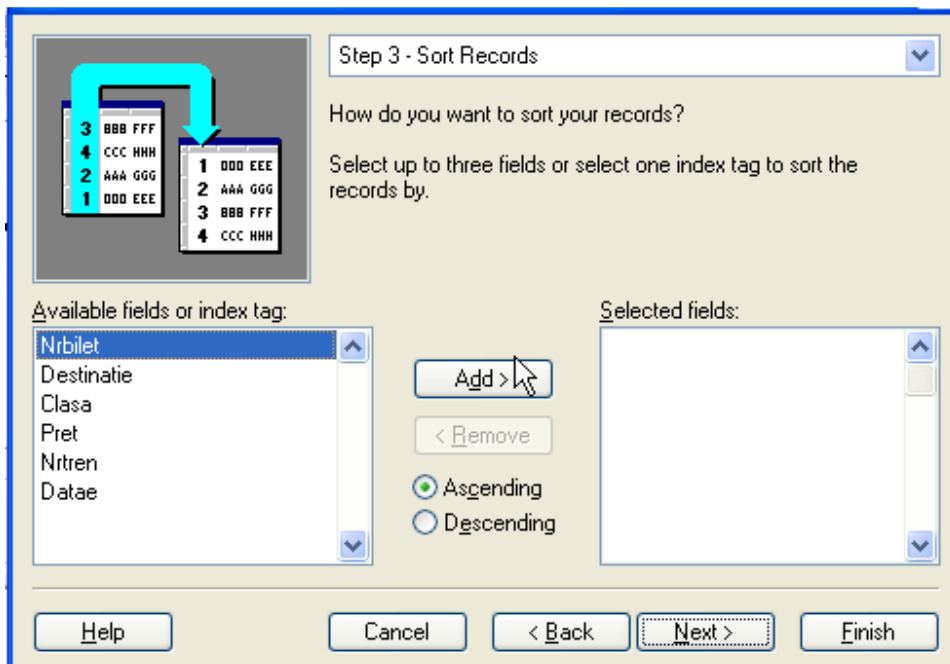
3 BBB FFF
4 CCC HHH
2 AAA GGG
1 DDD EEE

1 DDD EEE
2 AAA GGG
3 BBB FFF
4 CCC HHH

Step 3 - Sort Records

How do you want to sort your records?

Select up to three fields or select one index tag to sort the records by.

Available fields or index tag:

Nrbilet
Destinatie
Clasa
Pret
Nrtren
Datae

Add >

< Remove

Ascending
Descending

Selected fields:

Help

Cancel

< Back

Next >

Finish